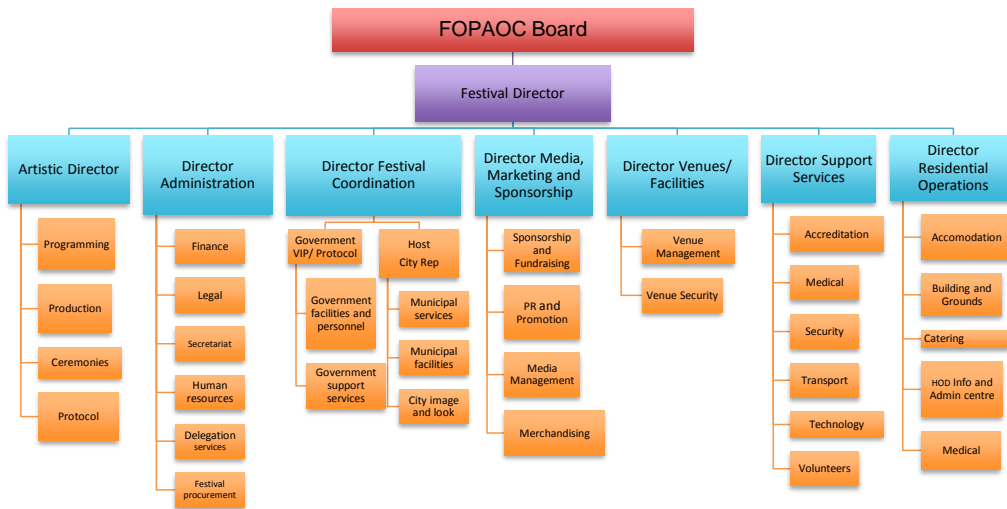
FOPAOC Board

Festival Director

Artistic Director

Programming

Production

Ceremonies

Protocol

Director Administration

Finance

Legal

Secretariat

Human resources

Delegation services

Festival procurement

Director Festival Coordination

Government VIP/ Protocol

Government facilities and personnel

Government support services

Host City Rep

Municipal services

Municipal facilities

City image and look

Director Media, Marketing and Sponsorship

Sponsorship and Fundraising

PR and Promotion

Media Management

Merchandising

Director Venues/ Facilities

Venue Management

Venue Security

Director Support Services

Accreditation

Medical

Security

Transport

Technology

Volunteers

Director Residential Operations

Accomodation

Building and Grounds

Catering

HOD Info and Admin centre

Medical